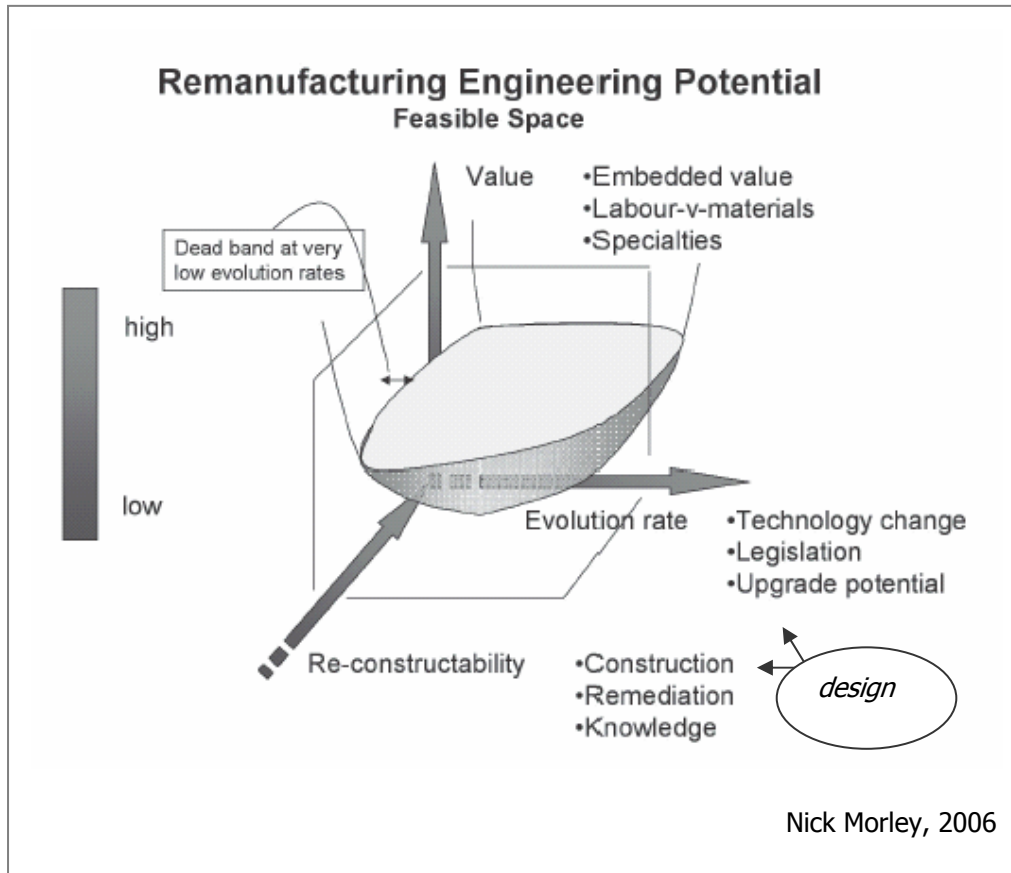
Remanufacturing Engineering Potential
Feasible Space

Value
•Embedded value
•Labour-v-materials
•Specialties

Dead band at very low evolution rates

high

low

Evolution rate
•Technology change
•Legislation
•Upgrade potential

Re-constructability
•Construction
•Remediation
•Knowledge

design

Nick Morley, 2006